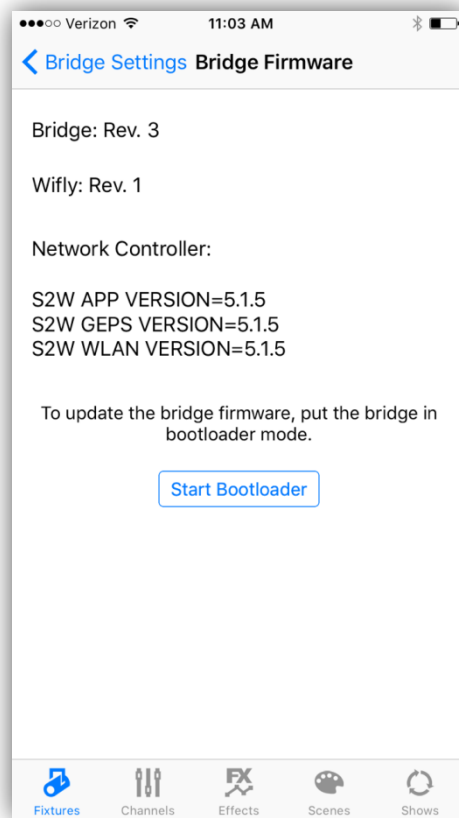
●●●○○ Verizon 11:03 AM

Bridge Settings Bridge Firmware

Bridge: Rev. 3

Wifly: Rev. 1

Network Controller:

S2W APP VERSION=5.1.5
S2W GEPS VERSION=5.1.5
S2W WLAN VERSION=5.1.5

To update the bridge firmware, put the bridge in bootloader mode.

Start Bootloader

Fixtures Channels Effects Scenes Shows